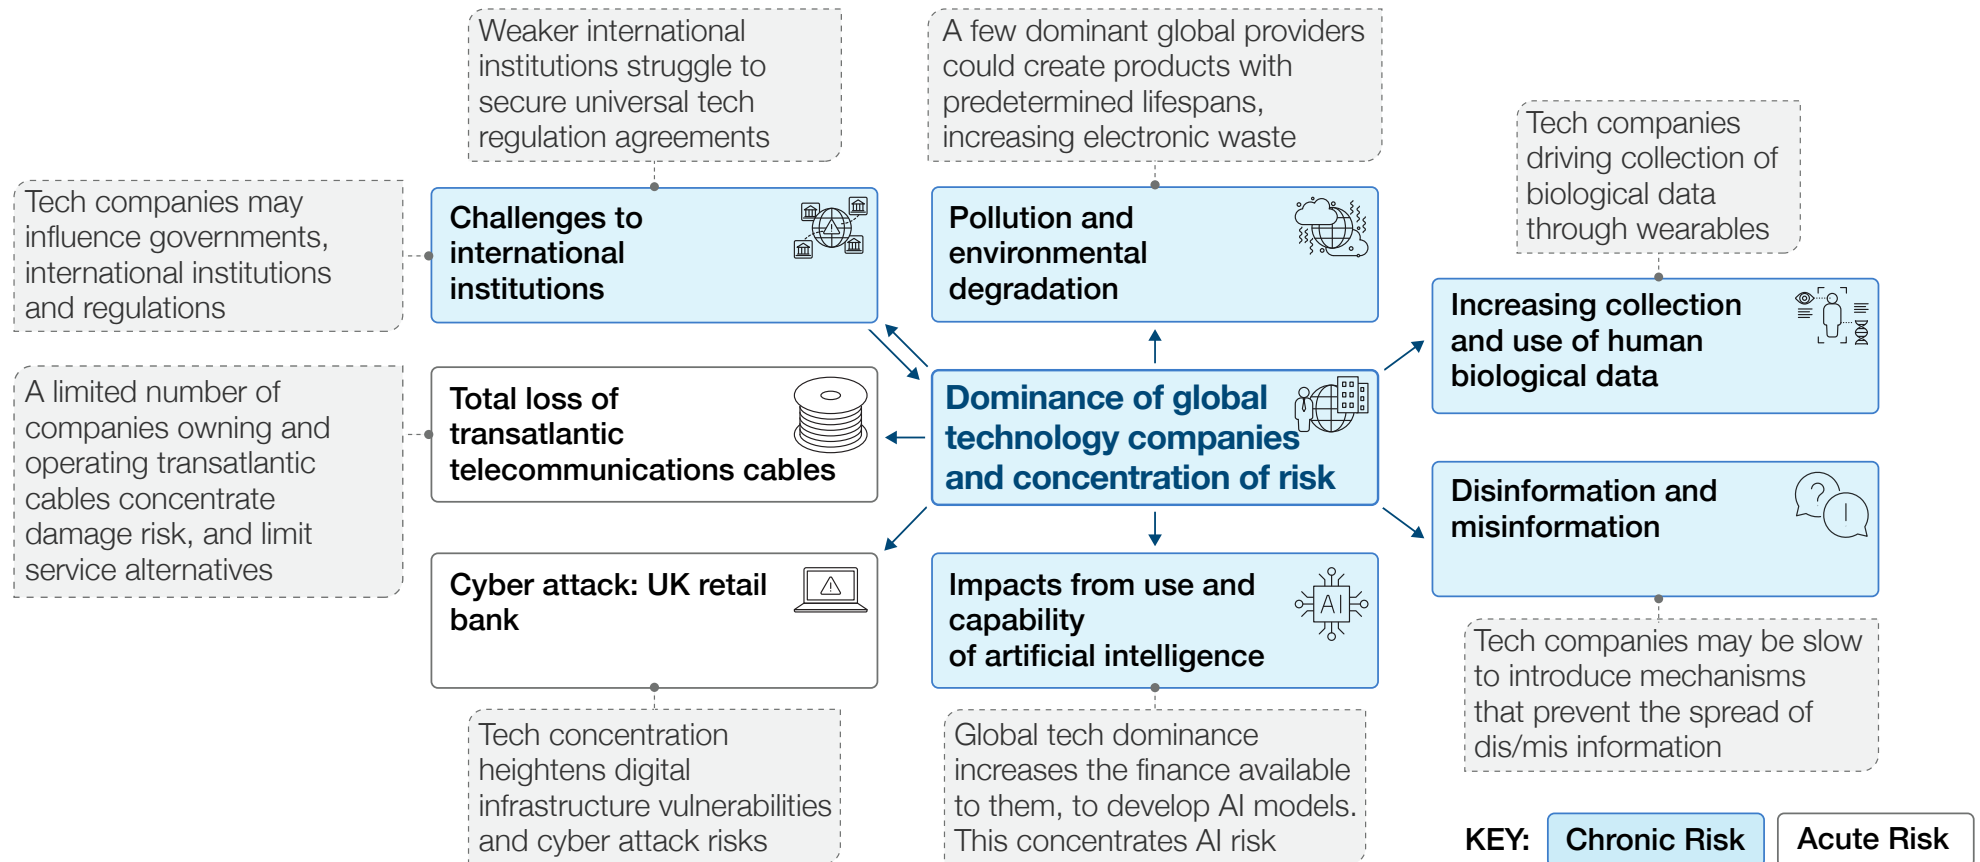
Weaker international institutions struggle to secure universal tech regulation agreements

A few dominant global providers could create products with predetermined lifespans, increasing electronic waste

Tech companies driving collection of biological data through wearables

Tech companies may influence governments, international institutions and regulations

Challenges to international institutions

Pollution and environmental degradation

Increasing collection and use of human biological data

A limited number of companies owning and operating transatlantic cables concentrate damage risk, and limit service alternatives

Total loss of transatlantic telecommunications cables

Dominance of global technology companies and concentration of risk

Disinformation and misinformation

Cyber attack: UK retail bank

Impacts from use and capability of artificial intelligence

AI

Tech companies may be slow to introduce mechanisms that prevent the spread of dis/mis information

Tech concentration heightens digital infrastructure vulnerabilities and cyber attack risks

Global tech dominance increases the finance available to them, to develop AI models. This concentrates AI risk

KEY: Chronic Risk Acute Risk